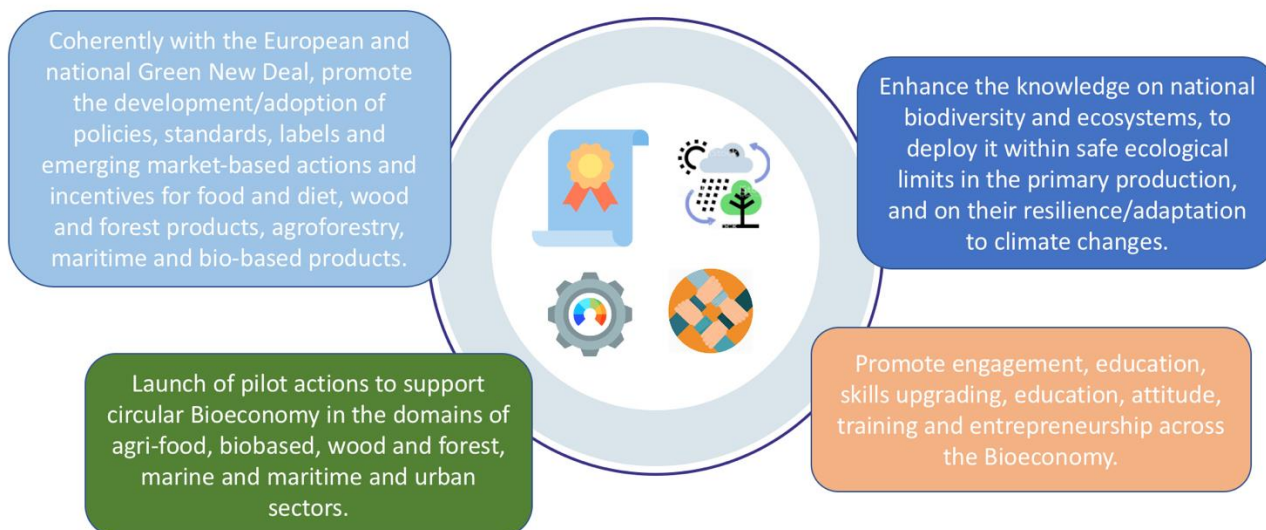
Coherently with the European and national Green New Deal, promote the development/adoption of policies, standards, labels and emerging market-based actions and incentives for food and diet, wood and forest products, agroforestry, maritime and bio-based products.

Enhance the knowledge on national biodiversity and ecosystems, to deploy it within safe ecological limits in the primary production, and on their resilience/adaptation to climate changes.

Launch of pilot actions to support circular Bioeconomy in the domains of agri-food, biobased, wood and forest, marine and maritime and urban sectors.

Promote engagement, education, skills upgrading, education, attitude, training and entrepreneurship across the Bioeconomy.